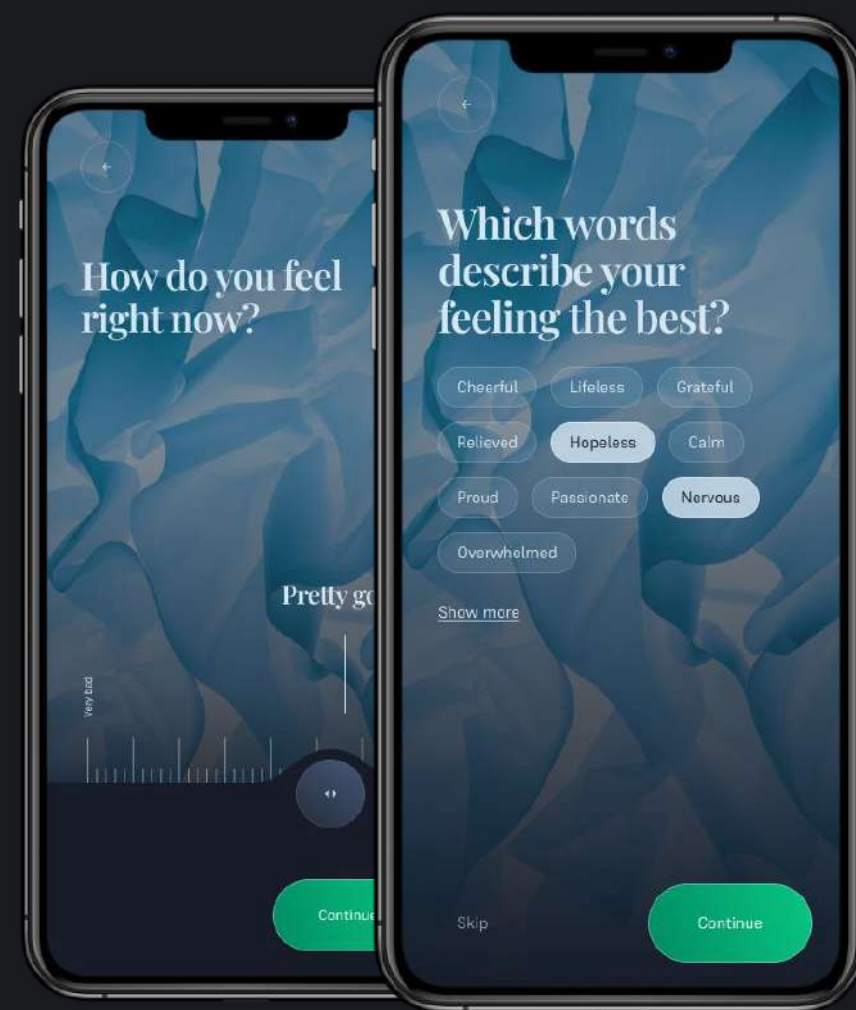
How do you feel right now?

Pretty g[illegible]

Very bad

Continu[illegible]

Which words describe your feeling the best?

Cheerful
Lifeless
Grateful
Relieved
Hopeless
Calm
Proud
Passionate
Nervous
Overwhelmed

Show more

Skip

Continue